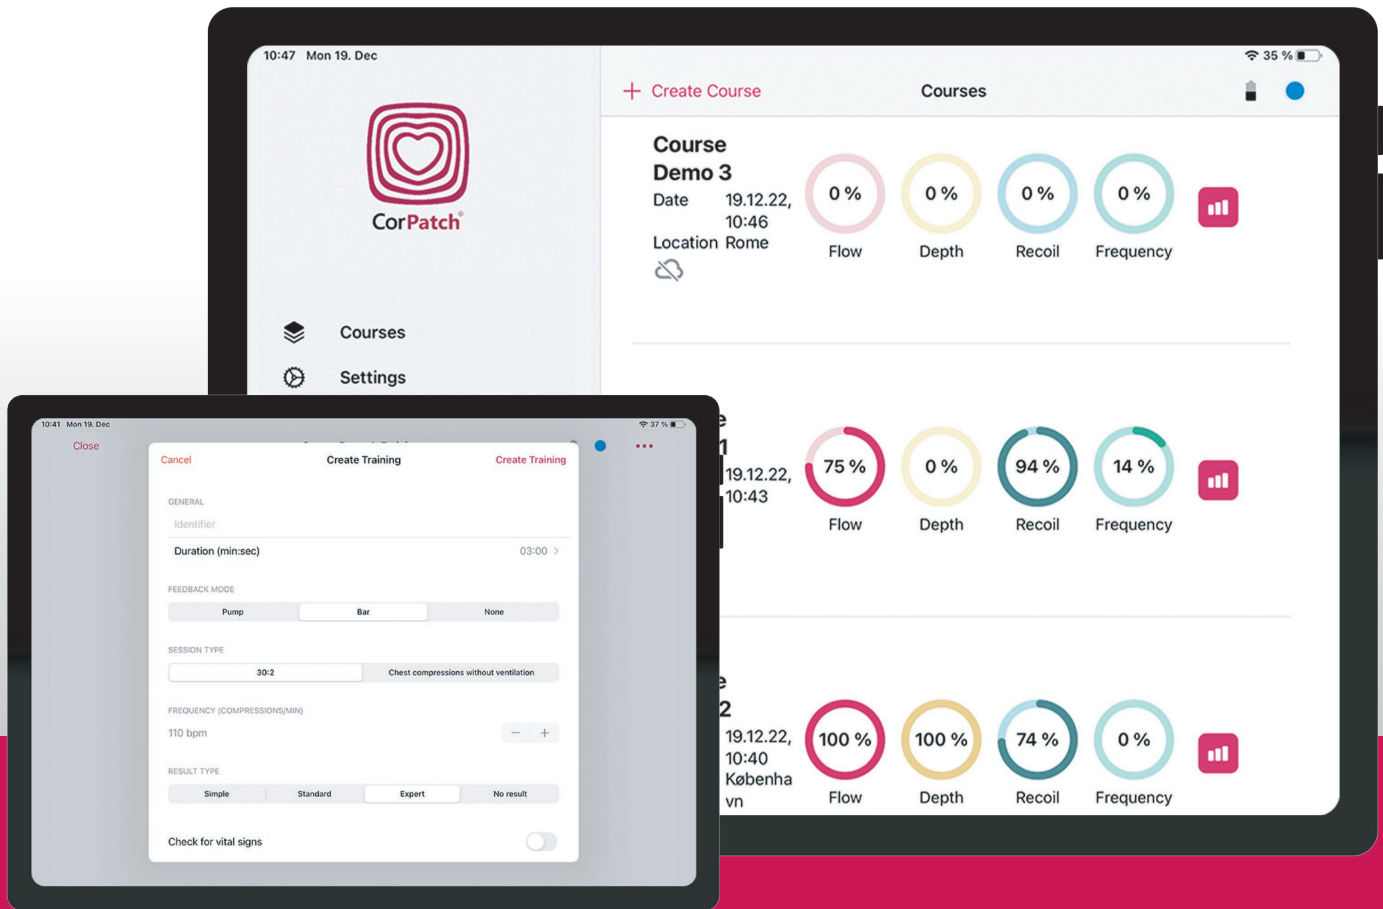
10:47 Mon 19. Dec

35 %

CorPatch

Courses

Settings

+ Create Course

Courses

Course Demo 3

Date 19.12.22, 10:46

Location Rome

0 %
Flow

0 %
Depth

0 %
Recoil

0 %
Frequency

e
1
19.12.22, 10:43

75 %
Flow

0 %
Depth

94 %
Recoil

14 %
Frequency

e
2
19.12.22, 10:40
København

100 %
Flow

100 %
Depth

74 %
Recoil

0 %
Frequency

10:41 Mon 19. Dec

37 %

Close

Cancel

Create Training

Create Training

GENERAL

Identifier

Duration (min:sec) 03:00 >

FEEDBACK MODE

| Pump | Bar | None |
|---|---|---|

SESSION TYPE

| 30:2 | Chest compressions without ventilation |
|---|---|

FREQUENCY (COMPRESSIONS/MIN)

110 bpm − +

RESULT TYPE

| Simple | Standard | Expert | No result |
|---|---|---|---|

Check for vital signs